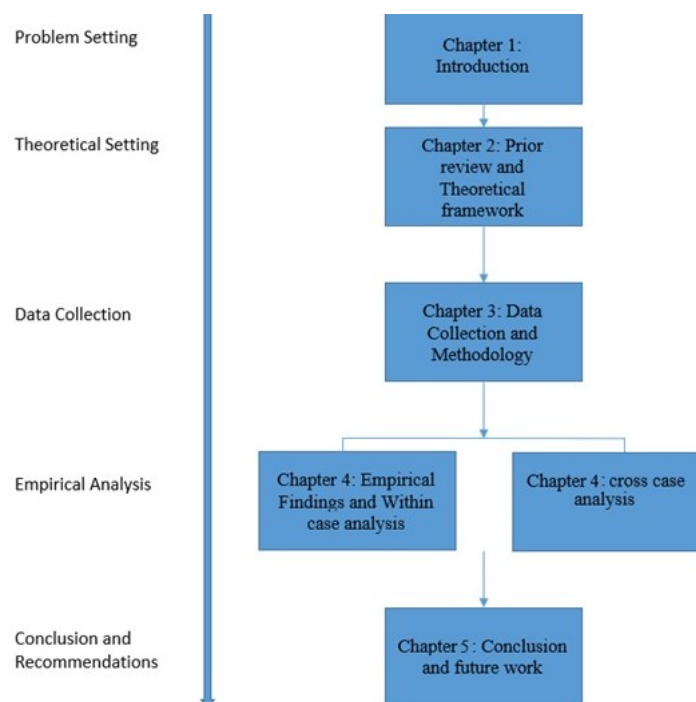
Problem Setting

Chapter 1: Introduction

Theoretical Setting

Chapter 2: Prior review and Theoretical framework

Data Collection

Chapter 3: Data Collection and Methodology

Empirical Analysis

Chapter 4: Empirical Findings and Within case analysis

Chapter 4: cross case analysis

Conclusion and Recommendations

Chapter 5: Conclusion and future work